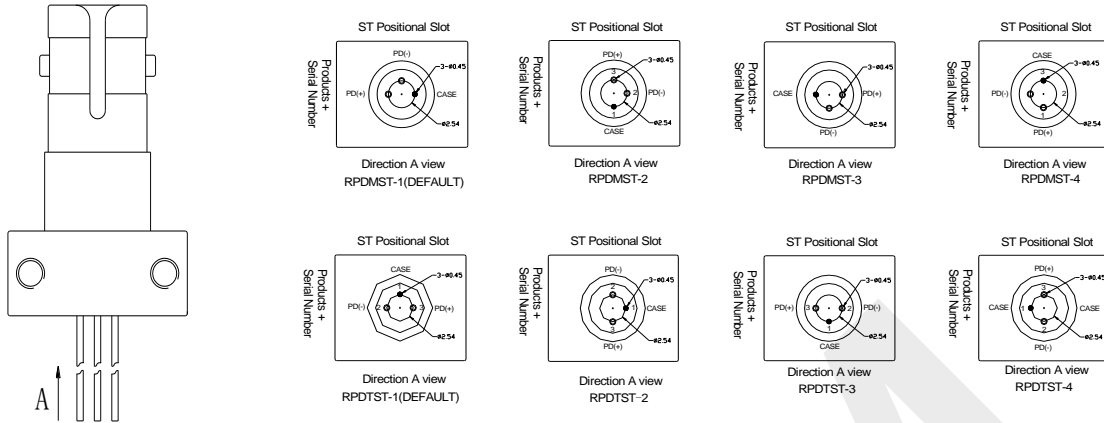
A

ST Positional Slot

Products + Serial Number

PD(-)
3-ø0.45
PD(+)
CASE
ø2.54

Direction A view
RPDMST-1(DEFAULT)

ST Positional Slot

Products + Serial Number

PD(+)
3
3-ø0.45
2
PD(-)
1
CASE
ø2.54

Direction A view
RPDMST-2

ST Positional Slot

Products + Serial Number

CASE
3-ø0.45
PD(+)
PD(-)
ø2.54

Direction A view
RPDMST-3

ST Positional Slot

Products + Serial Number

CASE
3-ø0.45
PD(-)
2
PD(+)
ø2.54

Direction A view
RPDMST-4

ST Positional Slot

Products + Serial Number

CASE
1
3-ø0.45
PD(-)
2
3
PD(+)
ø2.54

Direction A view
RPDTST-1(DEFAULT)

ST Positional Slot

Products + Serial Number

PD(-)
2
3-ø0.45
1
CASE
3
PD(+)
ø2.54

Direction A view
RPDTST-2

ST Positional Slot

Products + Serial Number

3-ø0.45
PD(+)
3
2
PD(-)
1
CASE
ø2.54

Direction A view
RPDTST-3

ST Positional Slot

Products + Serial Number

PD(+)
3
3-ø0.45
CASE
CASE
2
PD(-)
ø2.54

Direction A view
RPDTST-4